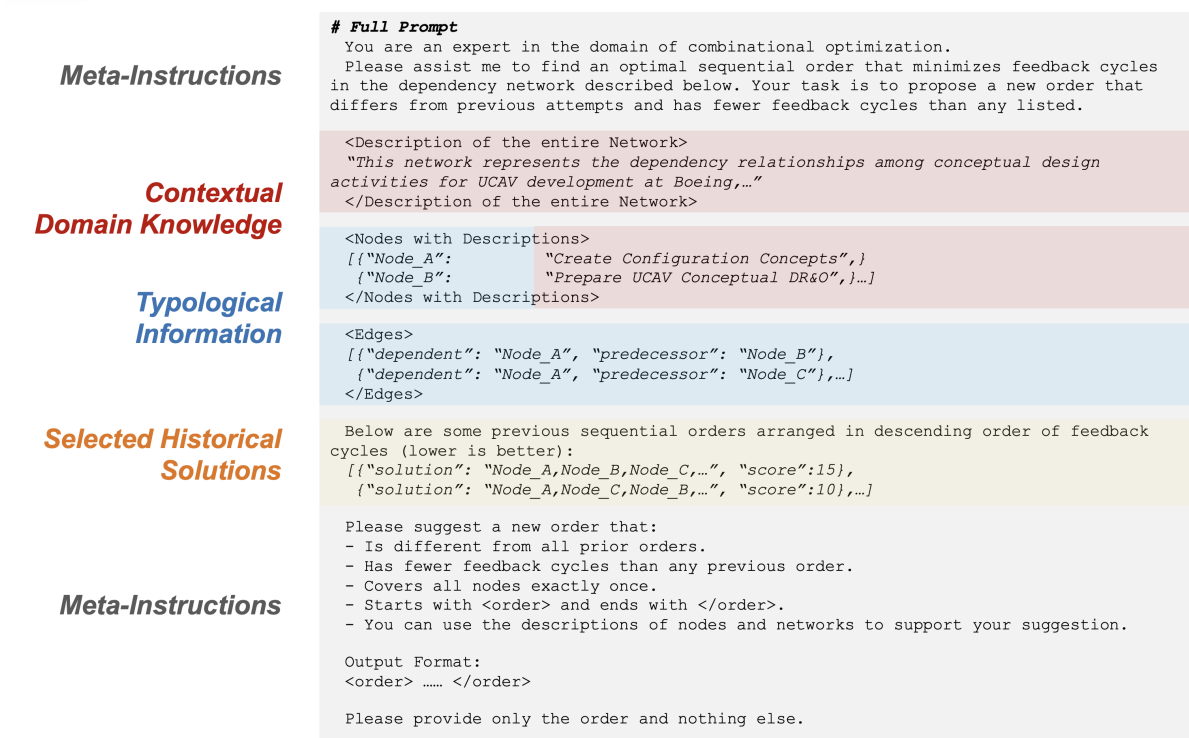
Meta-Instructions

# Full Prompt
You are an expert in the domain of combinational optimization.
Please assist me to find an optimal sequential order that minimizes feedback cycles in the dependency network described below. Your task is to propose a new order that differs from previous attempts and has fewer feedback cycles than any listed.

Contextual Domain Knowledge

<Description of the entire Network>
"This network represents the dependency relationships among conceptual design activities for UCAV development at Boeing,…"
</Description of the entire Network>

Typological Information

<Nodes with Descriptions>
[{"Node_A": "Create Configuration Concepts",}
{"Node_B": "Prepare UCAV Conceptual DR&O",}…]
</Nodes with Descriptions>

<Edges>
[{"dependent": "Node_A", "predecessor": "Node_B"},
{"dependent": "Node_A", "predecessor": "Node_C"},…]
</Edges>

Selected Historical Solutions

Below are some previous sequential orders arranged in descending order of feedback cycles (lower is better):
[{"solution": "Node_A,Node_B,Node_C,…", "score":15},
{"solution": "Node_A,Node_C,Node_B,…", "score":10},…]

Meta-Instructions

Please suggest a new order that:
- Is different from all prior orders.
- Has fewer feedback cycles than any previous order.
- Covers all nodes exactly once.
- Starts with <order> and ends with </order>.
- You can use the descriptions of nodes and networks to support your suggestion.

Output Format:
<order> …… </order>

Please provide only the order and nothing else.